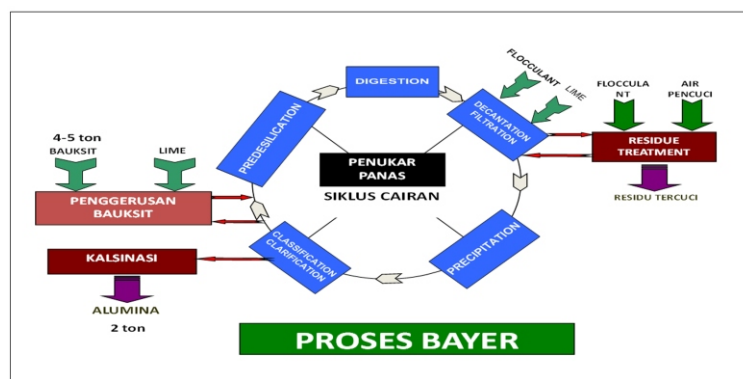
DIGESTION

FLOCCULANT

LIME

FLOCCULA NT

AIR PENCUCI

4-5 ton

BAUKSIT

LIME

PREDESILICATION

DECANTATION FILTRATION

RESIDUE TREATMENT

PENUKAR PANAS

SIKLUS CAIRAN

RESIDU TERCUCI

PENGGERUSAN BAUKSIT

CLASSIFICATION CLARIFICATION

PRECIPITATION

KALSINASI

ALUMINA

2 ton

PROSES BAYER